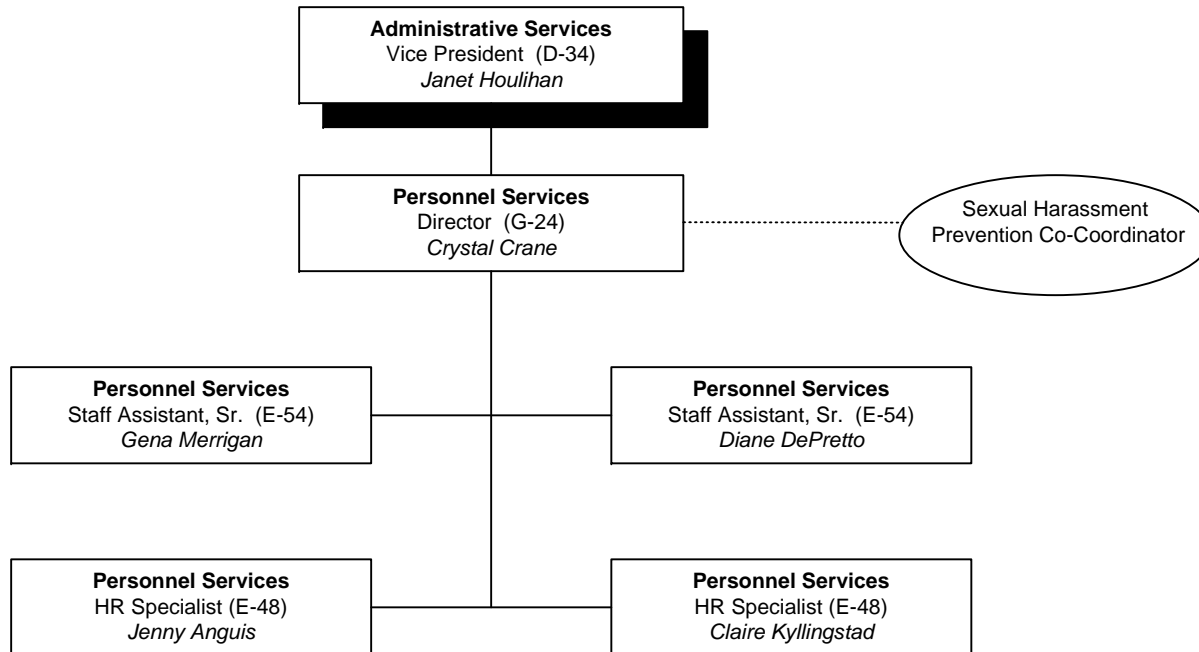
**Administrative Services**
Vice President (D-34)
*Janet Houlihan*

**Personnel Services**
Director (G-24)
*Crystal Crane*

Sexual Harassment Prevention Co-Coordinator

**Personnel Services**
Staff Assistant, Sr. (E-54)
*Gena Merrigan*

**Personnel Services**
Staff Assistant, Sr. (E-54)
*Diane DePretto*

**Personnel Services**
HR Specialist (E-48)
*Jenny Anguis*

**Personnel Services**
HR Specialist (E-48)
*Claire Kyllingstad*